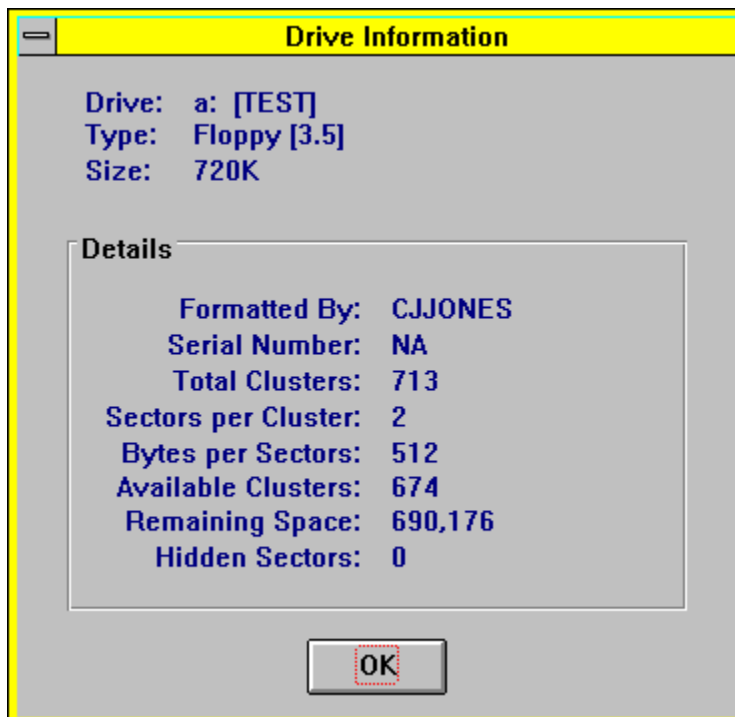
Drive Information

Drive: a: [TEST]
Type: Floppy [3.5]
Size: 720K

Details

Formatted By: CJJONES
Serial Number: NA
Total Clusters: 713
Sectors per Cluster: 2
Bytes per Sectors: 512
Available Clusters: 674
Remaining Space: 690,176
Hidden Sectors: 0

OK